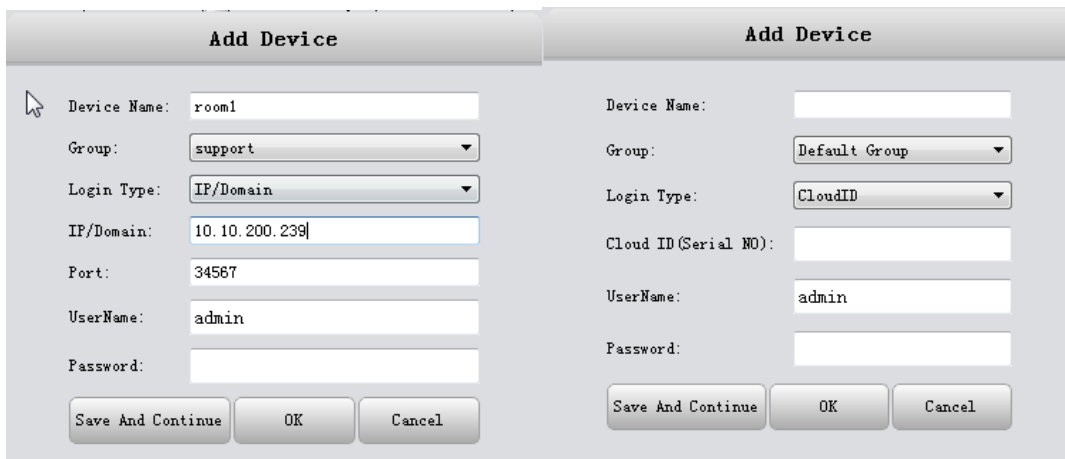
Add Device

Device Name: room1

Group: support

Login Type: IP/Domain

IP/Domain: 10.10.200.239

Port: 34567

UserName: admin

Password:

Save And Continue OK Cancel

Add Device

Device Name:

Group: Default Group

Login Type: CloudID

Cloud ID(Serial NO):

UserName: admin

Password:

Save And Continue OK Cancel